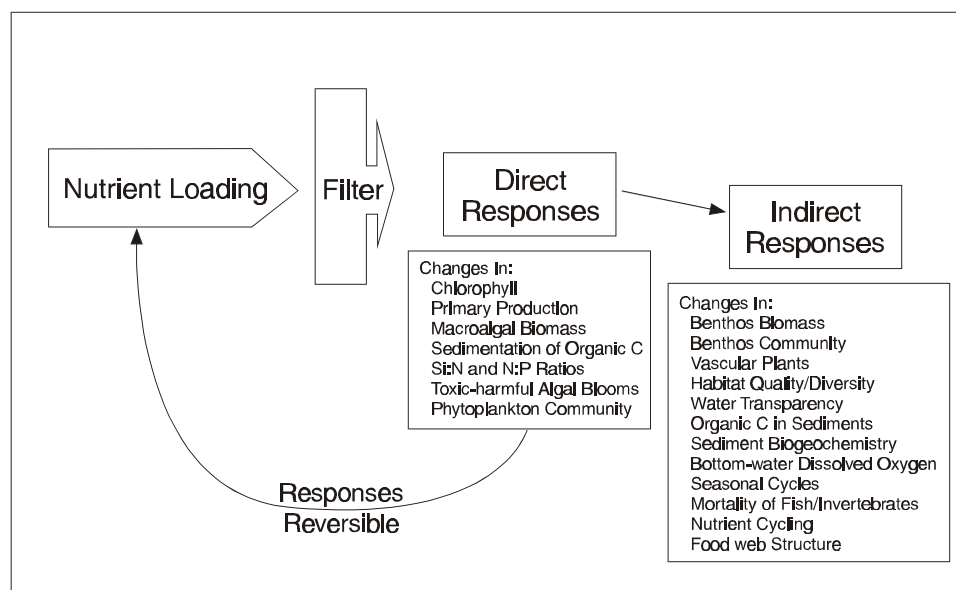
Nutrient Loading

Filter

Direct Responses

Indirect Responses

Changes In:
Chlorophyll
Primary Production
Macroalgal Biomass
Sedimentation of Organic C
Si:N and N:P Ratios
Toxic-harmful Algal Blooms
Phytoplankton Community

Changes In:
Benthos Blomass
Benthos Community
Vascular Plants
Habitat Quality/Diversity
Water Transparency
Organic C in Sediments
Sediment Biogeochemistry
Bottom-water Dissolved Oxygen
Seasonal Cycles
Mortality of Fish/Invertebrates
Nutrient Cycling
Food web Structure

Responses
Reversible